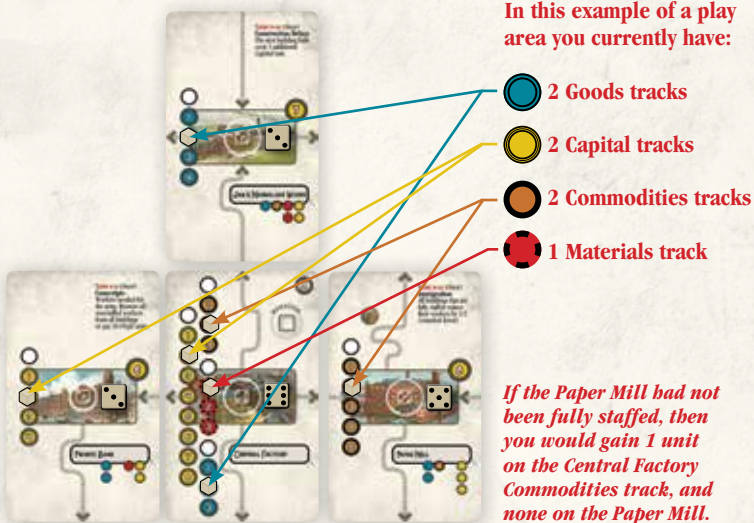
In this example of a play area you currently have:

2 Goods tracks

2 Capital tracks

2 Commodities tracks

1 Materials track

If the Paper Mill had not been fully staffed, then you would gain 1 unit on the Central Factory Commodities track, and none on the Paper Mill.

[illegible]

Central Factory

Paper Mill

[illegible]